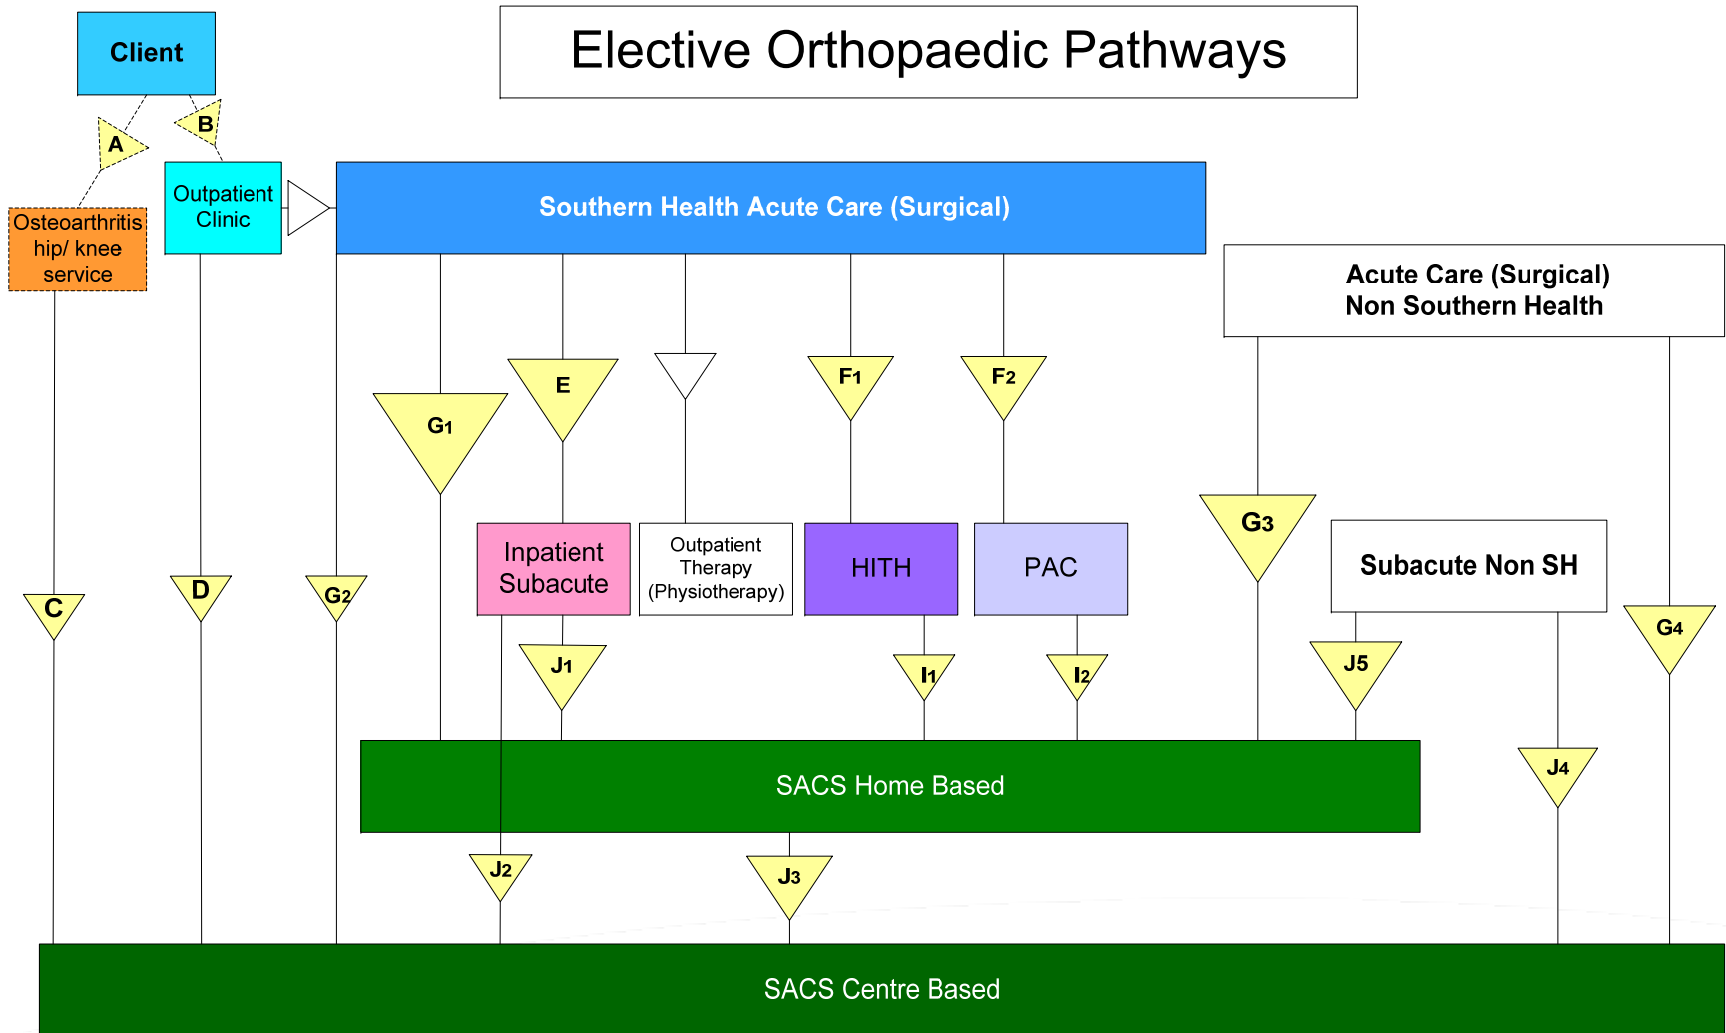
Client

Elective Orthopaedic Pathways

A

B

Osteoarthritis hip/ knee service

Outpatient Clinic

Southern Health Acute Care (Surgical)

Acute Care (Surgical) Non Southern Health

G1

E

F1

F2

Inpatient Subacute

Outpatient Therapy (Physiotherapy)

HITH

PAC

G3

Subacute Non SH

C

D

G2

G4

J1

I1

I2

J5

SACS Home Based

J4

J2

J3

SACS Centre Based